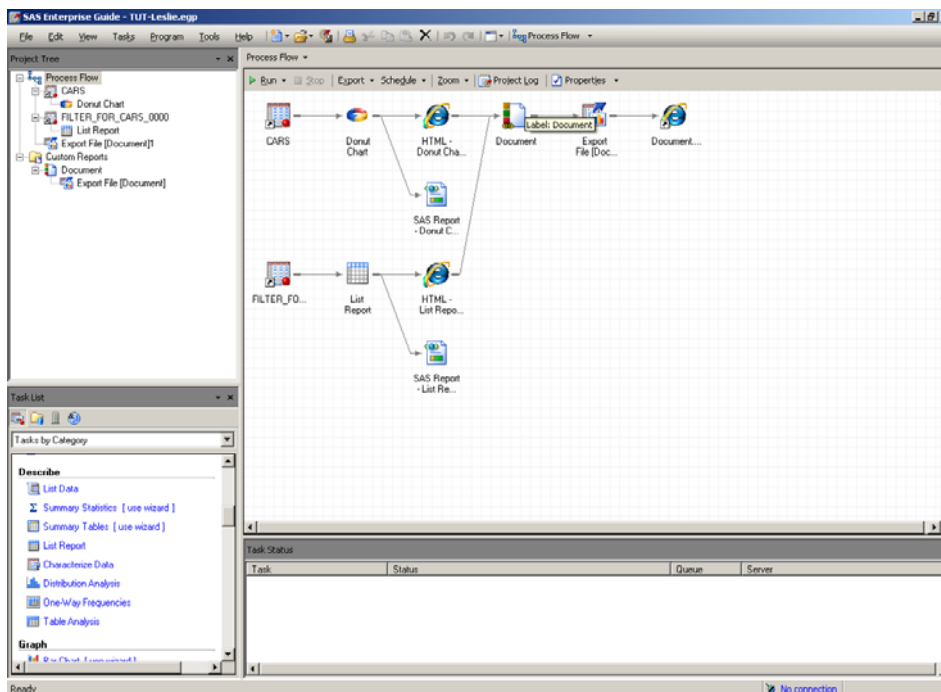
SAS Enterprise Guide - TUT-Leslie.egp

File Edit View Tasks Program Tools Help Process Flow

Project Tree

Process Flow
CARS
Donut Chart
FILTER_FOR_CARS_0000
List Report
Export File [Document]1
Custom Reports
Document
Export File [Document]

Process Flow

Run Stop Export Schedule Zoom Project Log Properties

CARS
Donut Chart
HTML - Donut Cha...
Document
Label: Document
Export File [Doc...
Document....
SAS Report - Donut C...
FILTER_FO...
List Report
HTML - List Repo...
SAS Report - List Re...

Task List

Tasks by Category

Describe
List Data
Summary Statistics [ use wizard ]
Summary Tables [ use wizard ]
List Report
Characterize Data
Distribution Analysis
One-Way Frequencies
Table Analysis
Graph
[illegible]

Task Status

| Task | Status | Queue | Server |
|---|---|---|---|

Ready
No connection